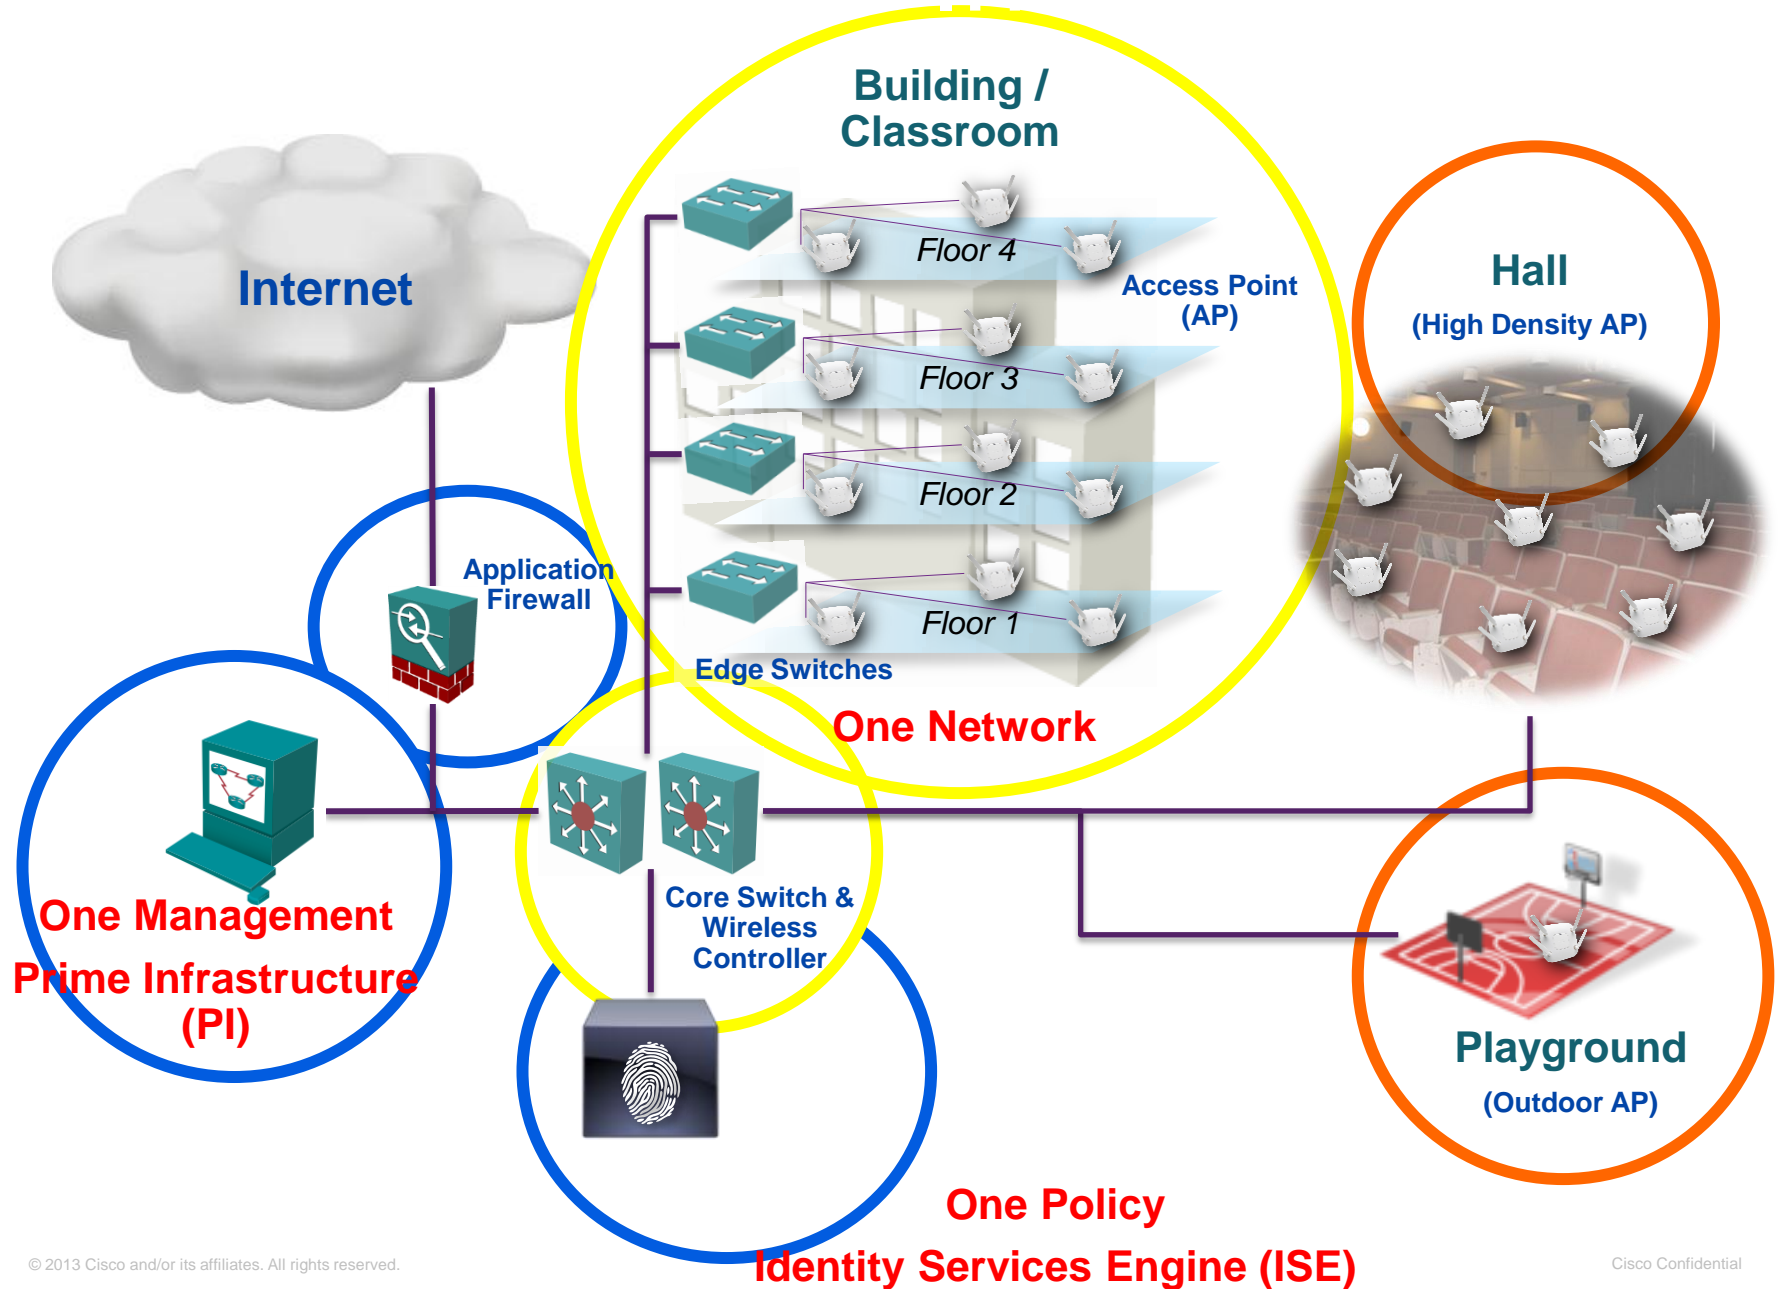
Building / Classroom

Internet

Floor 4

Access Point (AP)

Hall

(High Density AP)

Floor 3

Floor 2

Application Firewall

Floor 1

Edge Switches

One Network

Core Switch & Wireless Controller

One Management

Prime Infrastructure (PI)

Playground

(Outdoor AP)

One Policy

Identity Services Engine (ISE)

© 2013 Cisco and/or its affiliates. All rights reserved.

Cisco Confidential